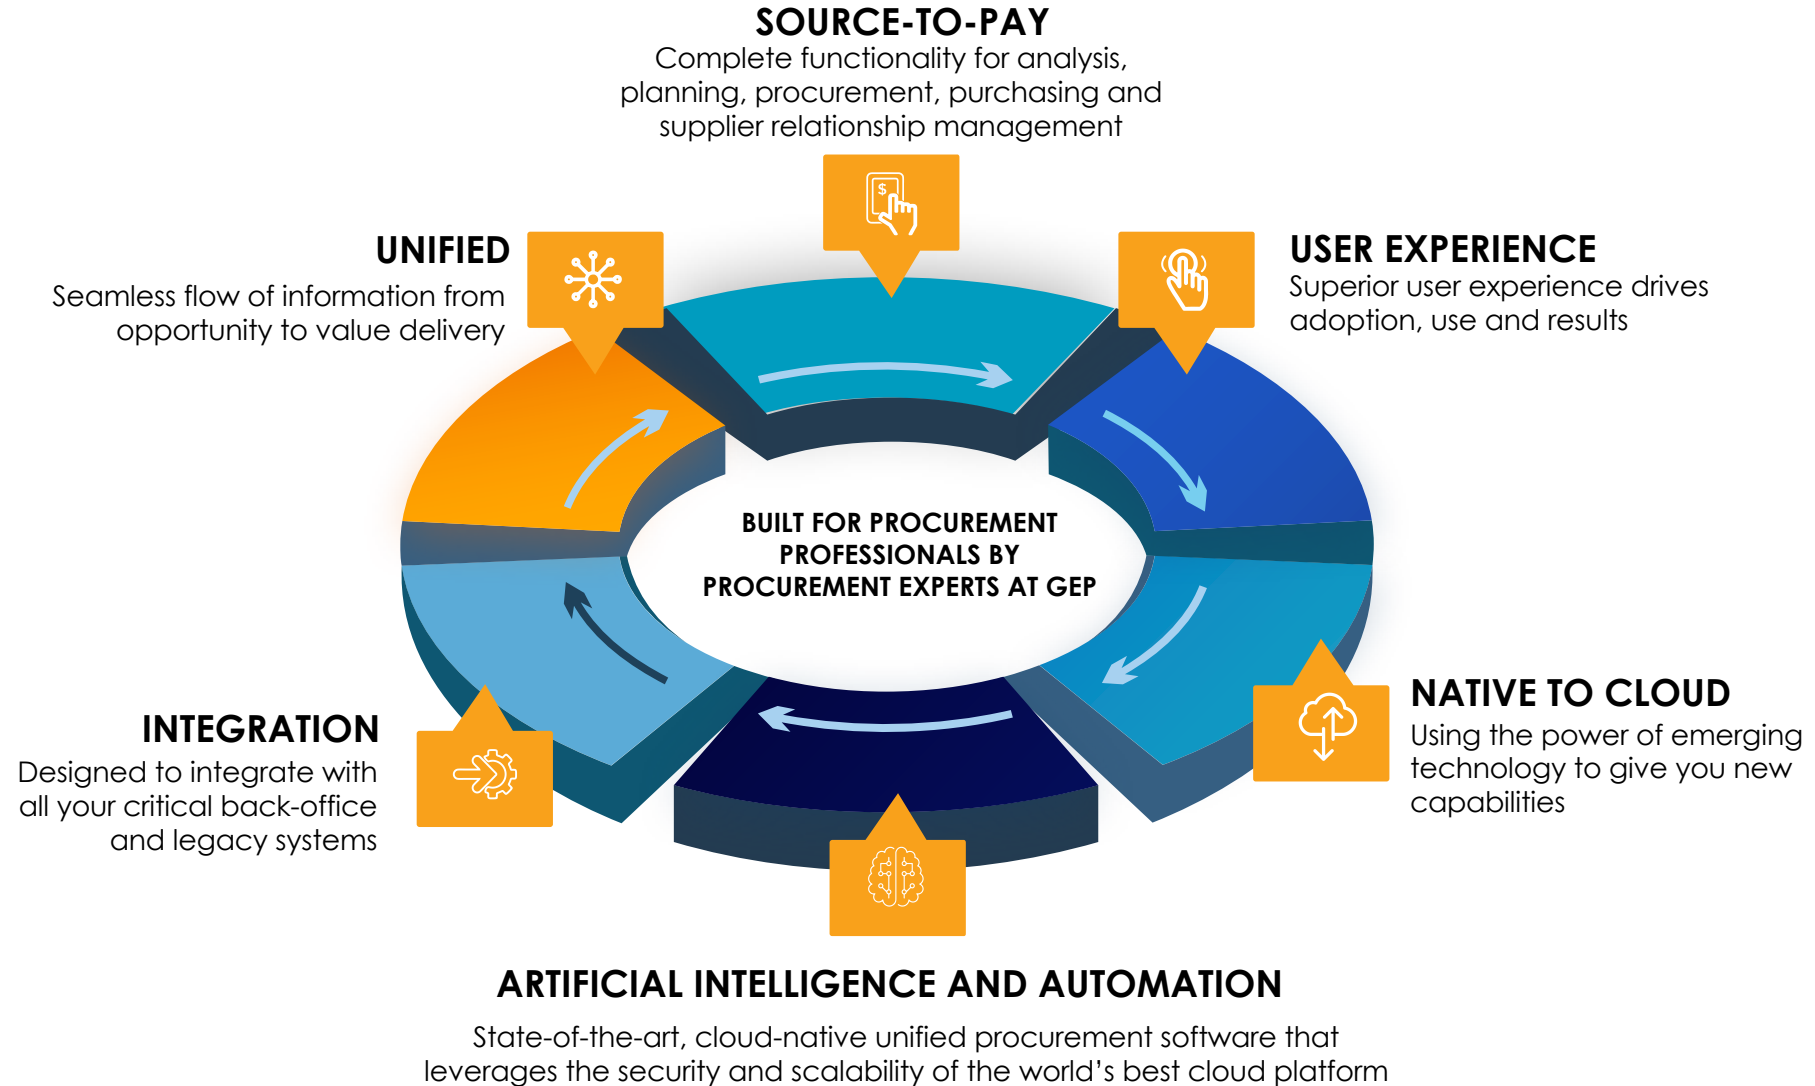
SOURCE-TO-PAY
Complete functionality for analysis, planning, procurement, purchasing and supplier relationship management

UNIFIED
Seamless flow of information from opportunity to value delivery

USER EXPERIENCE
Superior user experience drives adoption, use and results

BUILT FOR PROCUREMENT PROFESSIONALS BY PROCUREMENT EXPERTS AT GEP

NATIVE TO CLOUD
Using the power of emerging technology to give you new capabilities

INTEGRATION
Designed to integrate with all your critical back-office and legacy systems

ARTIFICIAL INTELLIGENCE AND AUTOMATION
State-of-the-art, cloud-native unified procurement software that leverages the security and scalability of the world's best cloud platform